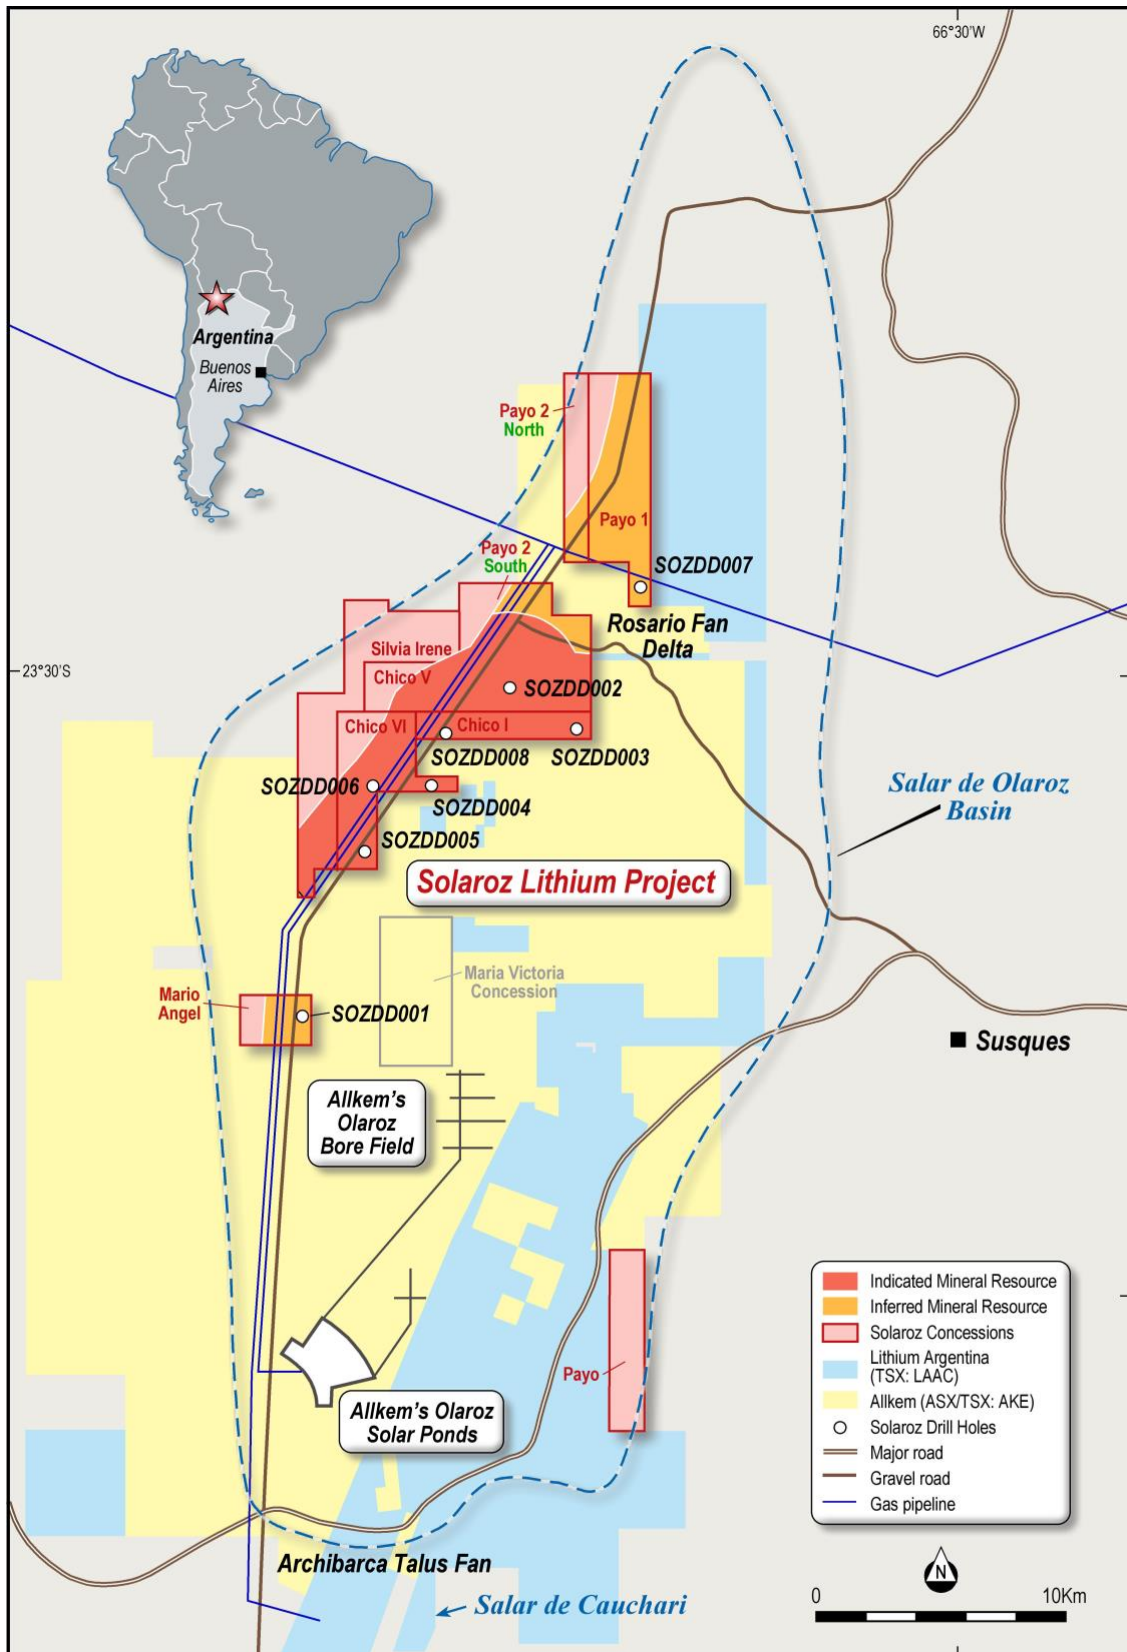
66°30'W

Argentina
Buenos Aires

Payo 2 North

Payo 1

Payo 2 South

SOZDD007

Rosario Fan Delta

23°30'S

Silvia Irene
Chico V
SOZDD002
Chico VI
Chico I
SOZDD008
SOZDD003
SOZDD006
SOZDD004
SOZDD005

Salar de Olaroz Basin

Solaroz Lithium Project

Maria Victoria Concession

Mario Angel

SOZDD001

Susques

Allkem's Olaroz Bore Field

Allkem's Olaroz Solar Ponds

Payo

| | |
|---|---|
| | Indicated Mineral Resource |
| | Inferred Mineral Resource |
| | Solaroz Concessions |
| | Lithium Argentina (TSX: LAAC) |
| | Allkem (ASX/TSX: AKE) |
| | Solaroz Drill Holes |
| | Major road |
| | Gravel road |
| | Gas pipeline |

Archibarca Talus Fan

Salar de Cauchari

N

0

10Km